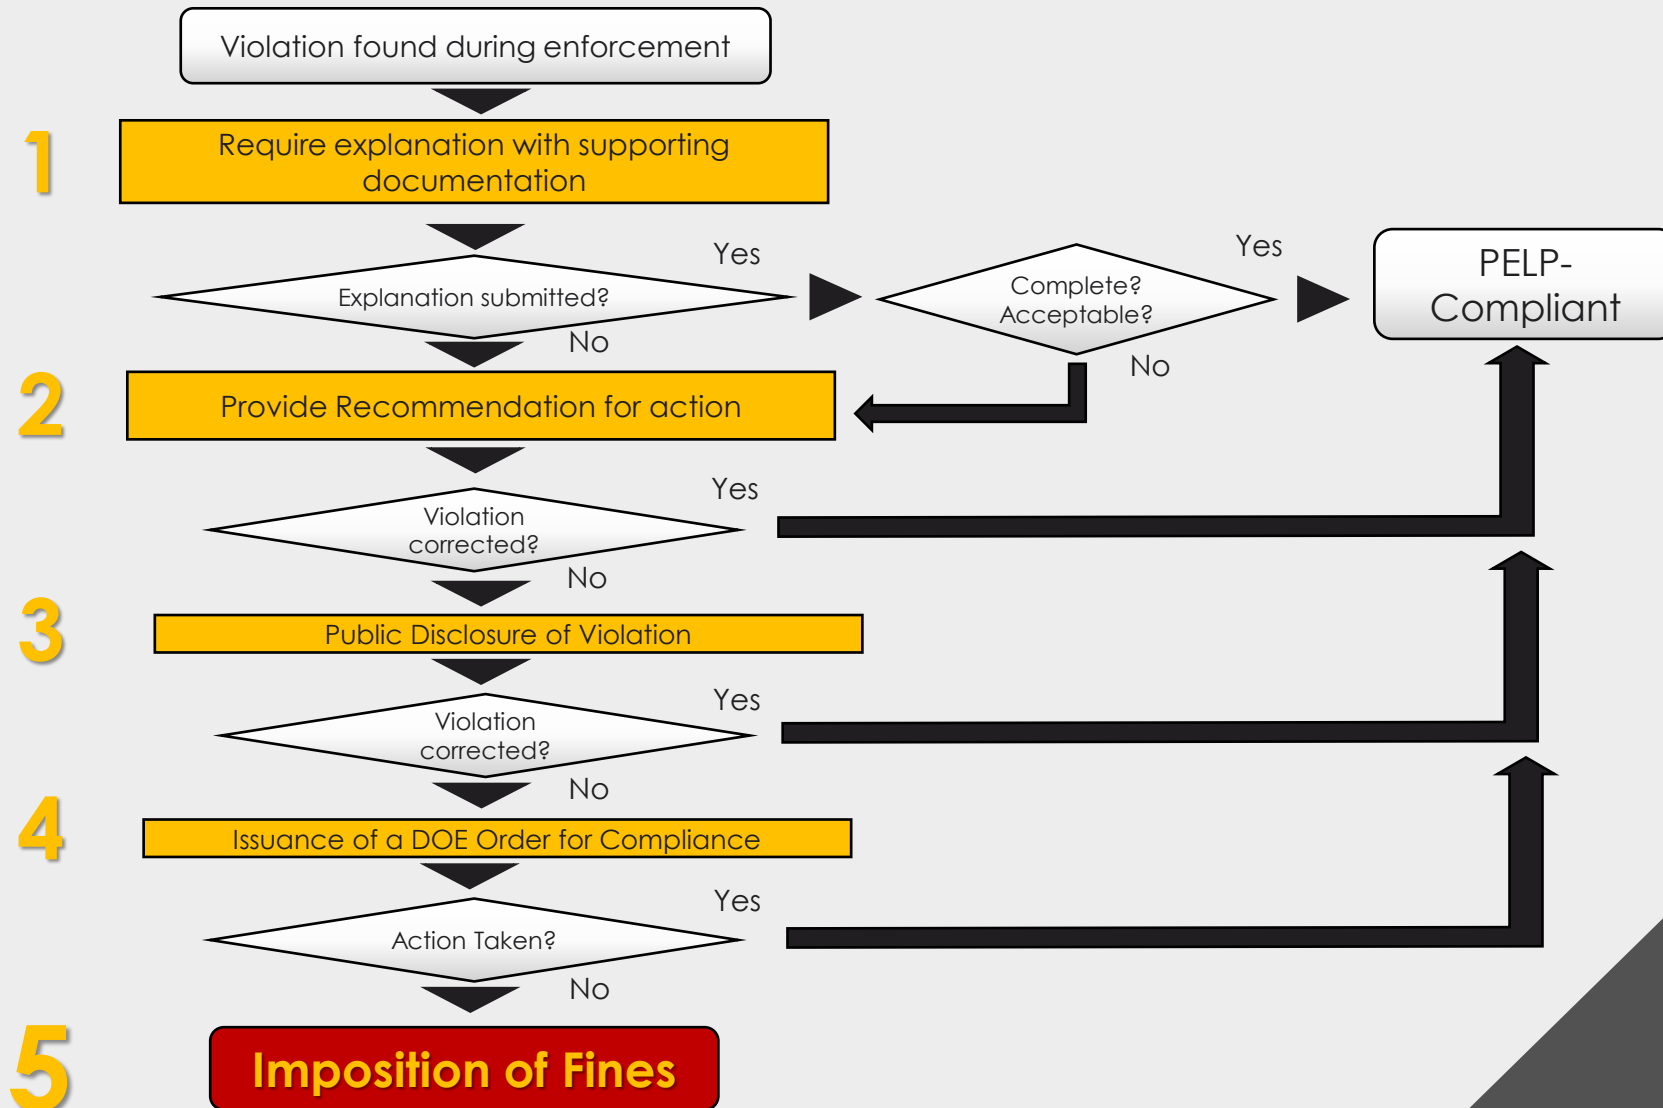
Violation found during enforcement

1

Require explanation with supporting documentation

Explanation submitted?

Yes

No

Complete? Acceptable?

Yes

No

PELP-Compliant

2

Provide Recommendation for action

Violation corrected?

Yes

No

3

Public Disclosure of Violation

Violation corrected?

Yes

No

4

Issuance of a DOE Order for Compliance

Action Taken?

Yes

No

5

Imposition of Fines